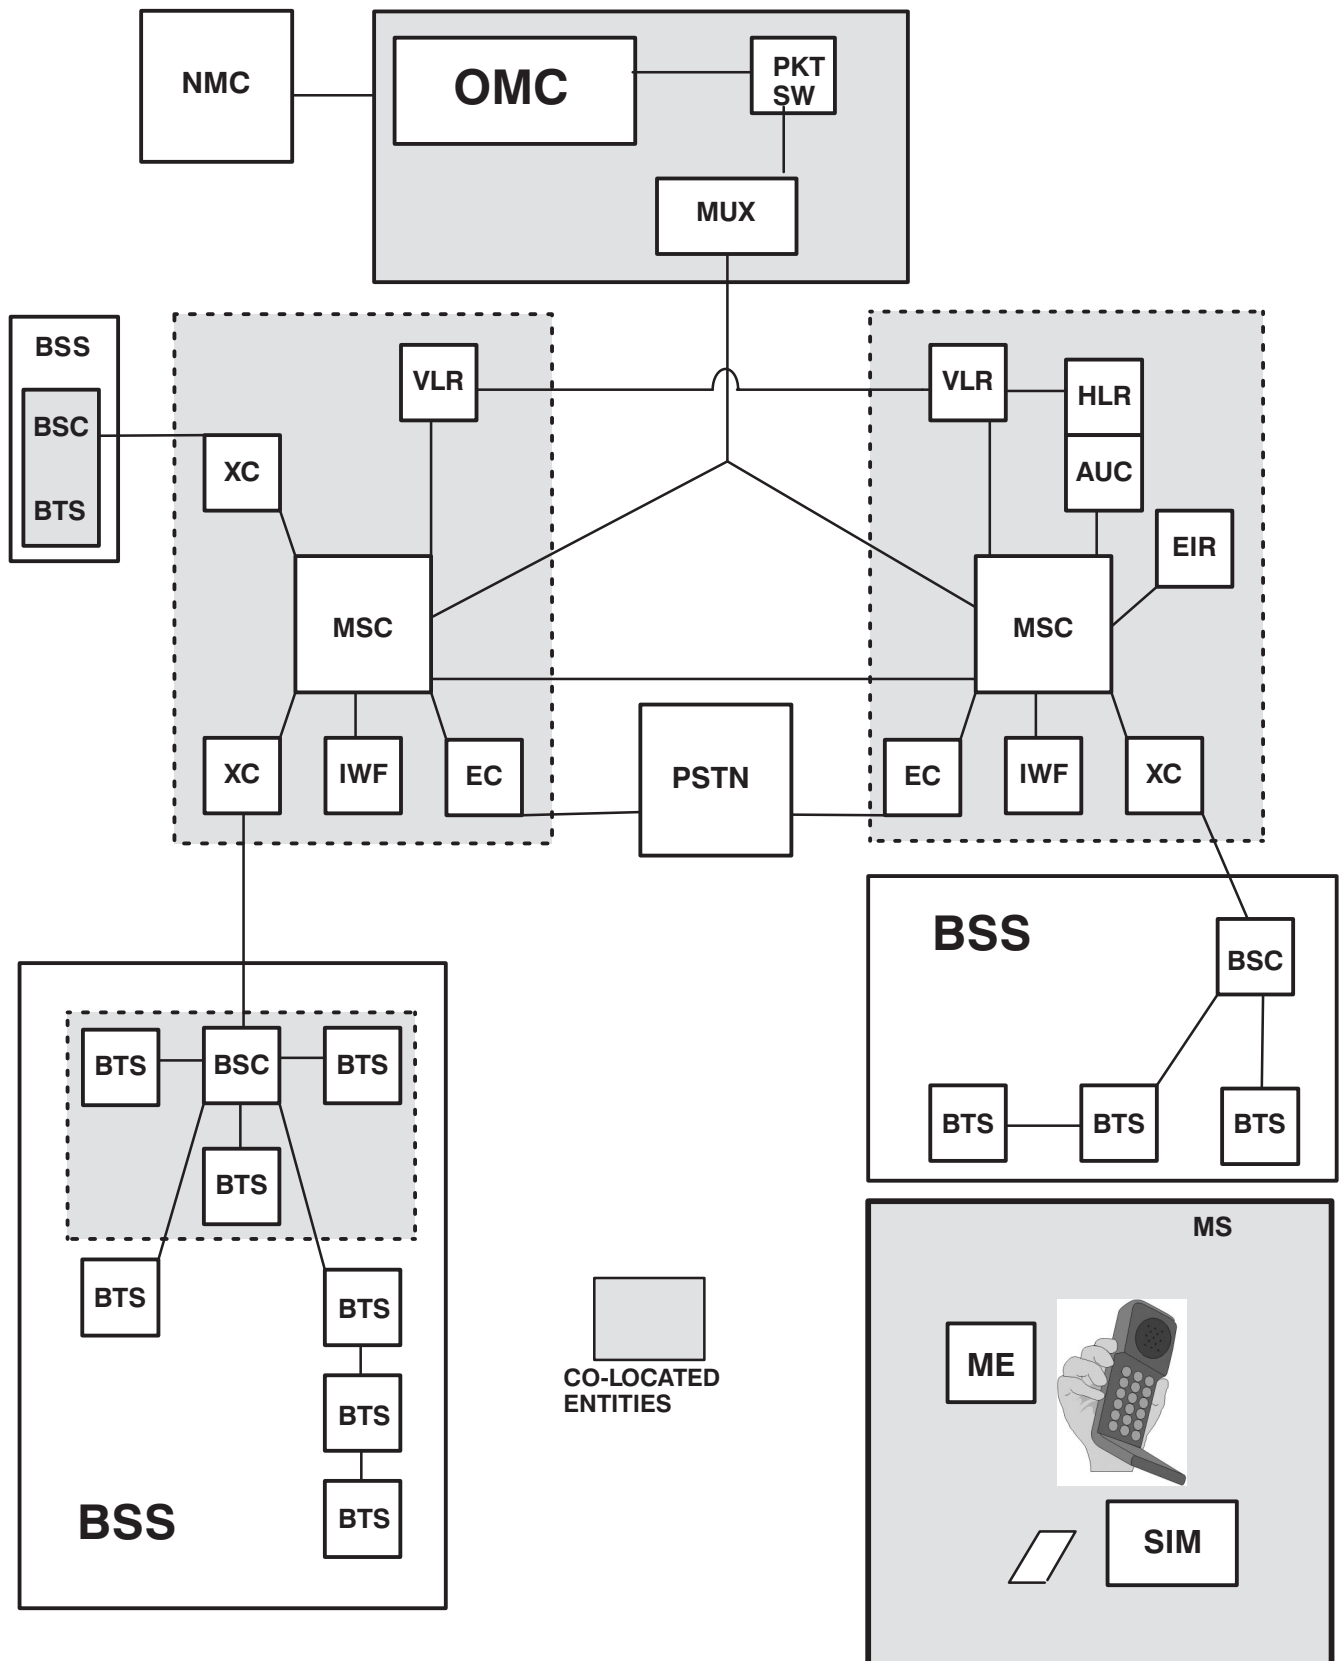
NMC

OMC

PKT SW

MUX

BSS

BSC

BTS

VLR

XC

MSC

XC

IWF

EC

VLR

HLR

AUC

EIR

MSC

EC

IWF

XC

PSTN

BSS

BSC

BTS

BTS

BTS

BTS

BSC

BTS

BTS

BTS

BTS

BTS

BTS

BSS

CO-LOCATED ENTITIES

MS

ME

SIM